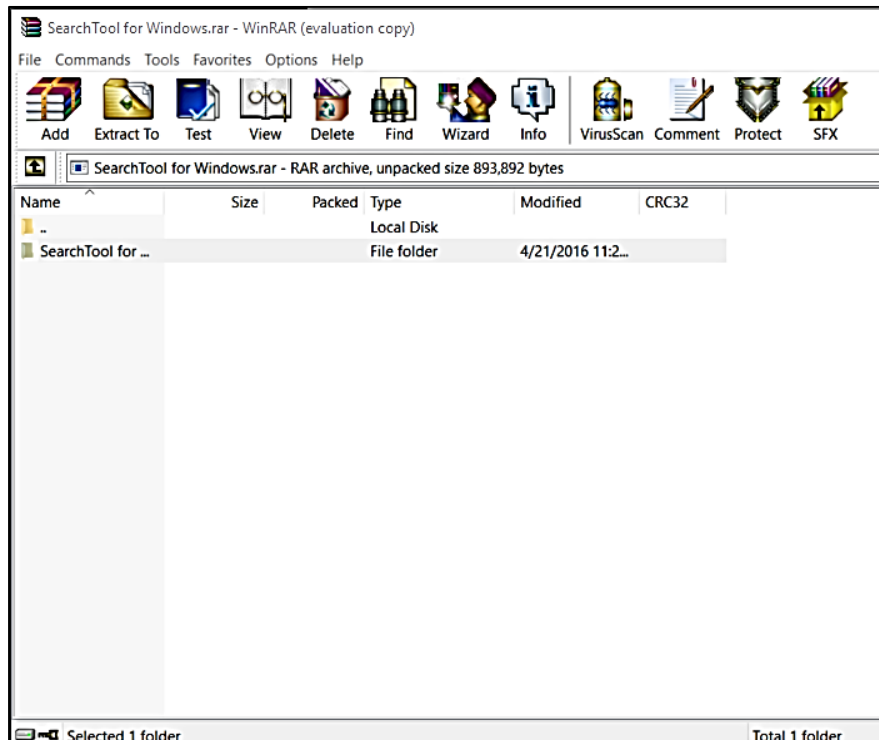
SearchTool for Windows.rar - WinRAR (evaluation copy)

File Commands Tools Favorites Options Help

Add Extract To Test View Delete Find Wizard Info VirusScan Comment Protect SFX

SearchTool for Windows.rar - RAR archive, unpacked size 893,892 bytes

| Name | Size | Packed | Type | Modified | CRC32 |
|---|---|---|---|---|---|
| .. | | | Local Disk | | |
| SearchTool for ... | | | File folder | 4/21/2016 11:2... | |

Selected 1 folder

Total 1 folder